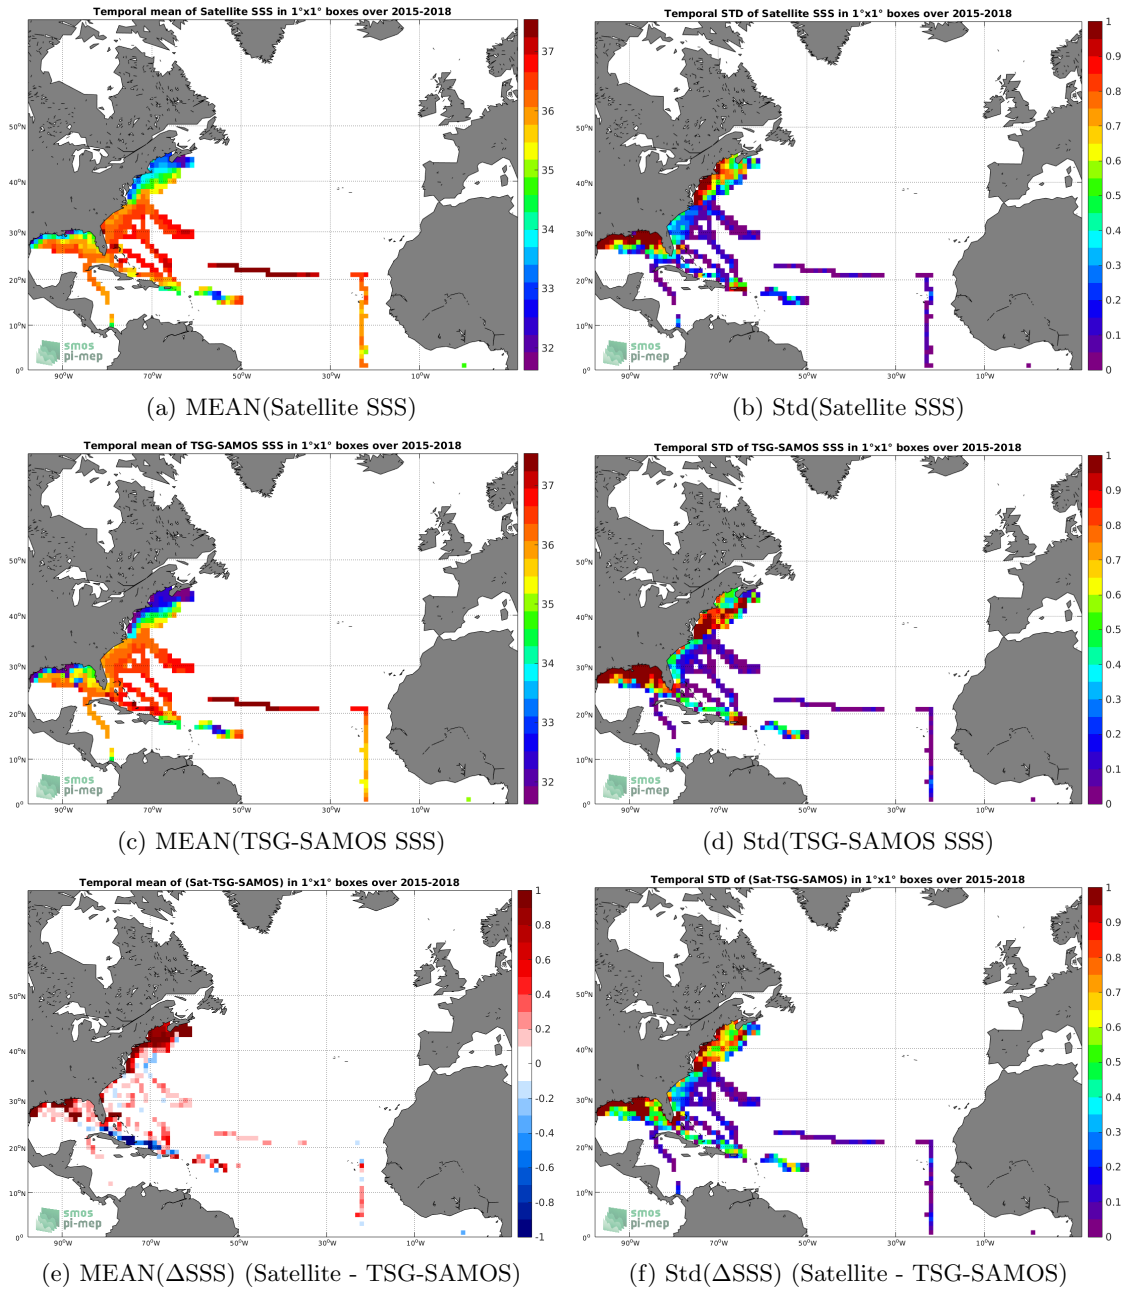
Temporal mean of Satellite SSS in 1°x1° boxes over 2015-2018

37
36
35
34
33
32

50°N
40°N
30°N
20°N
10°N
0°
90°W 70°W 50°W 30°W 10°W

smos pi-mep

(a) MEAN(Satellite SSS)

Temporal STD of Satellite SSS in 1°x1° boxes over 2015-2018

1
0.9
0.8
0.7
0.6
0.5
0.4
0.3
0.2
0.1
0

50°N
40°N
30°N
20°N
10°N
0°
90°W 70°W 50°W 30°W 10°W

smos pi-mep

(b) Std(Satellite SSS)

Temporal mean of TSG-SAMOS SSS in 1°x1° boxes over 2015-2018

37
36
35
34
33
32

50°N
40°N
30°N
20°N
10°N
0°
90°W 70°W 50°W 30°W 10°W

smos pi-mep

(c) MEAN(TSG-SAMOS SSS)

Temporal STD of TSG-SAMOS SSS in 1°x1° boxes over 2015-2018

1
0.9
0.8
0.7
0.6
0.5
0.4
0.3
0.2
0.1
0

50°N
40°N
30°N
20°N
10°N
0°
90°W 70°W 50°W 30°W 10°W

smos pi-mep

(d) Std(TSG-SAMOS SSS)

Temporal mean of (Sat-TSG-SAMOS) in 1°x1° boxes over 2015-2018

1
0.8
0.6
0.4
0.2
0
-0.2
-0.4
-0.6
-0.8
-1

50°N
40°N
30°N
20°N
10°N
0°
90°W 70°W 50°W 30°W 10°W

smos pi-mep

(e) MEAN(ΔSSS) (Satellite - TSG-SAMOS)

Temporal STD of (Sat-TSG-SAMOS) in 1°x1° boxes over 2015-2018

1
0.9
0.8
0.7
0.6
0.5
0.4
0.3
0.2
0.1
0

50°N
40°N
30°N
20°N
10°N
0°
90°W 70°W 50°W 30°W 10°W

smos pi-mep

(f) Std(ΔSSS) (Satellite - TSG-SAMOS)